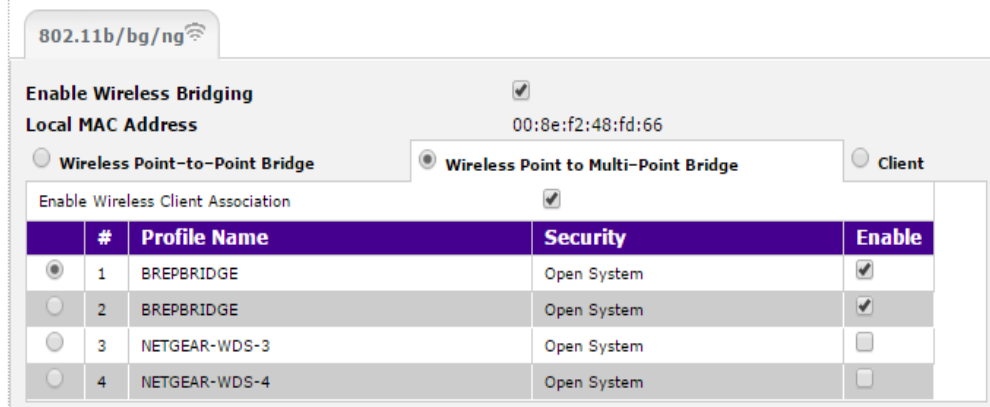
802.11b/bg/ng

Enable Wireless Bridging

Local MAC Address 00:8e:f2:48:fd:66

Wireless Point-to-Point Bridge

Wireless Point to Multi-Point Bridge

Client

Enable Wireless Client Association

| | # | Profile Name | Security | Enable |
|---|---|---|---|---|
| | 1 | BREPBRIDGE | Open System | |
| | 2 | BREPBRIDGE | Open System | |
| | 3 | NETGEAR-WDS-3 | Open System | |
| | 4 | NETGEAR-WDS-4 | Open System | |